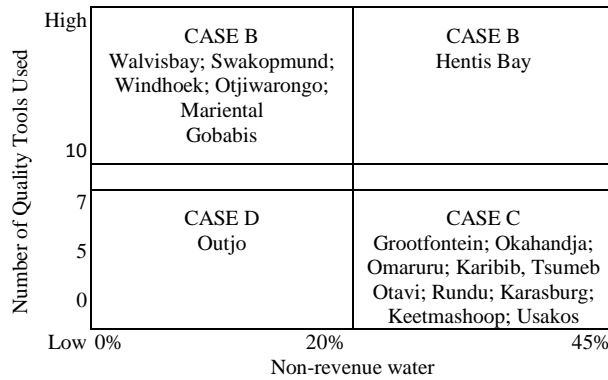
High

CASE B
Walvisbay; Swakopmund; Windhoek; Otjiwarongo; Mariental
Gobabis

CASE B
Hentis Bay

10

7

5

0

CASE D
Outjo

CASE C
Grootfontein; Okahandja; Omaruru; Karibib, Tsumeb
Otavi; Rundu; Karasburg; Keetmashoop; Usakos

Low 0%

20%

45%

Number of Quality Tools Used

Non-revenue water